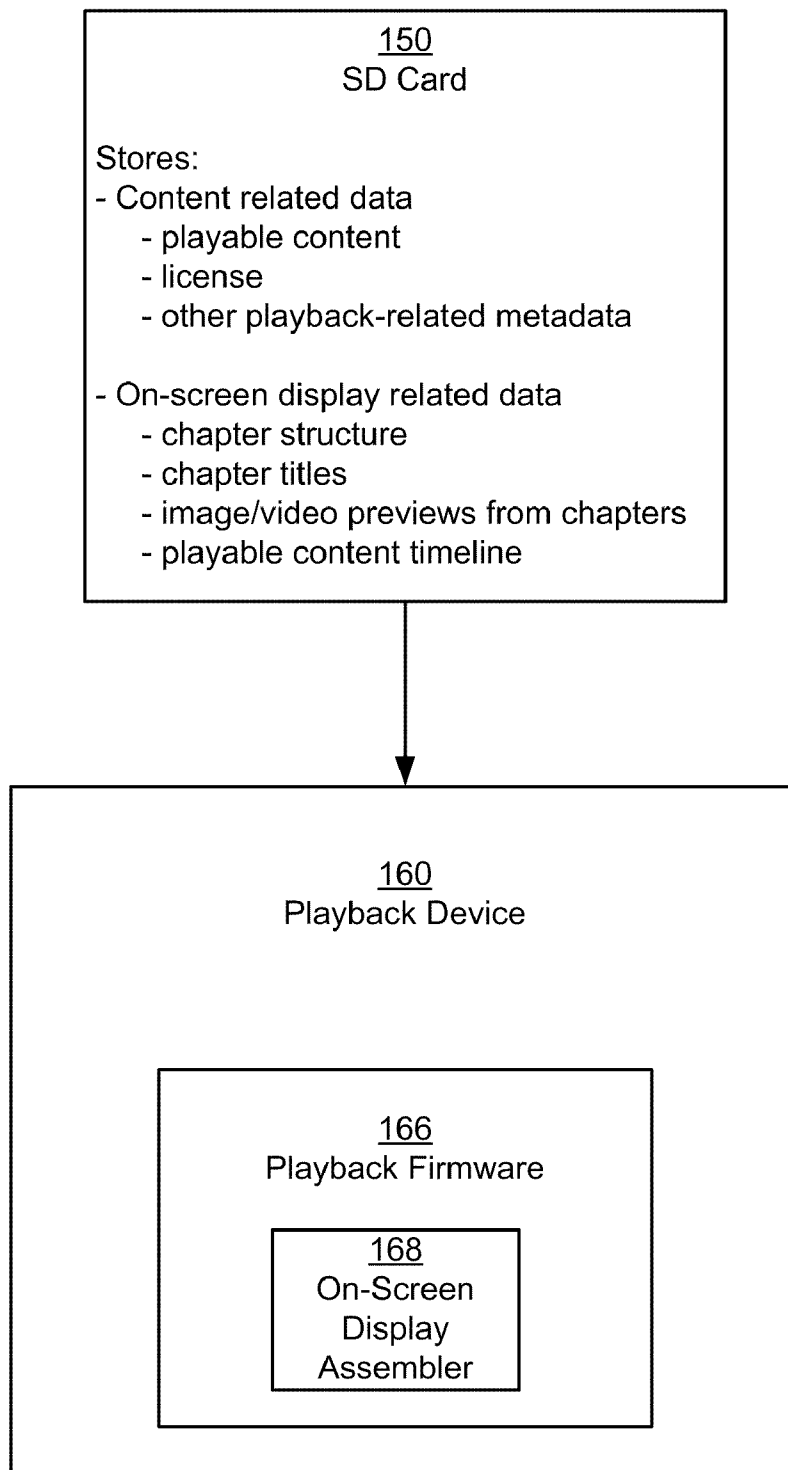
150
SD Card

Stores:
- Content related data
- playable content
- license
- other playback-related metadata

- On-screen display related data
- chapter structure
- chapter titles
- image/video previews from chapters
- playable content timeline

160
Playback Device

166
Playback Firmware

168
On-Screen Display Assembler